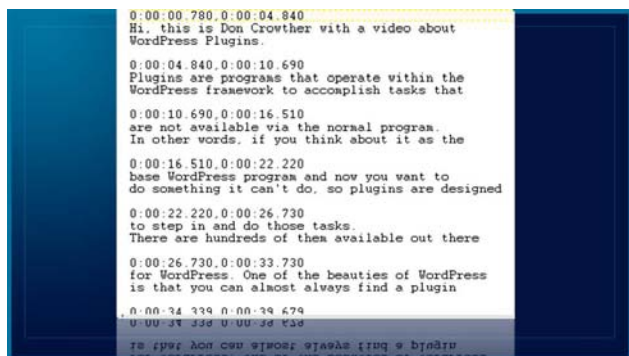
0:00:00.780,0:00:04.840
Hi, this is Don Crowther with a video about WordPress Plugins.

0:00:04.840,0:00:10.690
Plugins are programs that operate within the WordPress framework to accomplish tasks that

0:00:10.690,0:00:16.510
are not available via the normal program.
In other words, if you think about it as the

0:00:16.510,0:00:22.220
base WordPress program and now you want to do something it can't do, so plugins are designed

0:00:22.220,0:00:26.730
to step in and do those tasks.
There are hundreds of them available out there

0:00:26.730,0:00:33.730
for WordPress. One of the beauties of WordPress is that you can almost always find a plugin

0:00:34.339,0:00:39.679